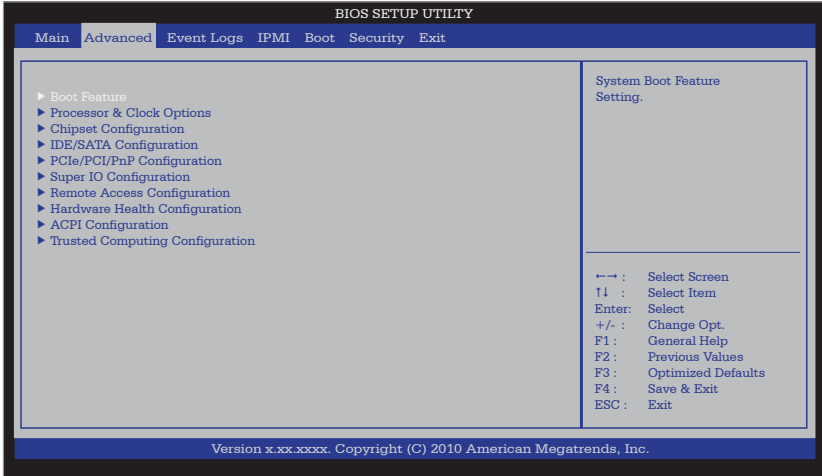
BIOS SETUP UTILTY

Main Advanced Event Logs IPMI Boot Security Exit

▶ Boot Feature
▶ Processor & Clock Options
▶ Chipset Configuration
▶ IDE/SATA Configuration
▶ PCIe/PCI/PnP Configuration
▶ Super IO Configuration
▶ Remote Access Configuration
▶ Hardware Health Configuration
▶ ACPI Configuration
▶ Trusted Computing Configuration

System Boot Feature Setting.

←→ : Select Screen
↑↓ : Select Item
Enter: Select
+/- : Change Opt.
F1 : General Help
F2 : Previous Values
F3 : Optimized Defaults
F4 : Save & Exit
ESC : Exit

Version x.xx.xxxx. Copyright (C) 2010 American Megatrends, Inc.